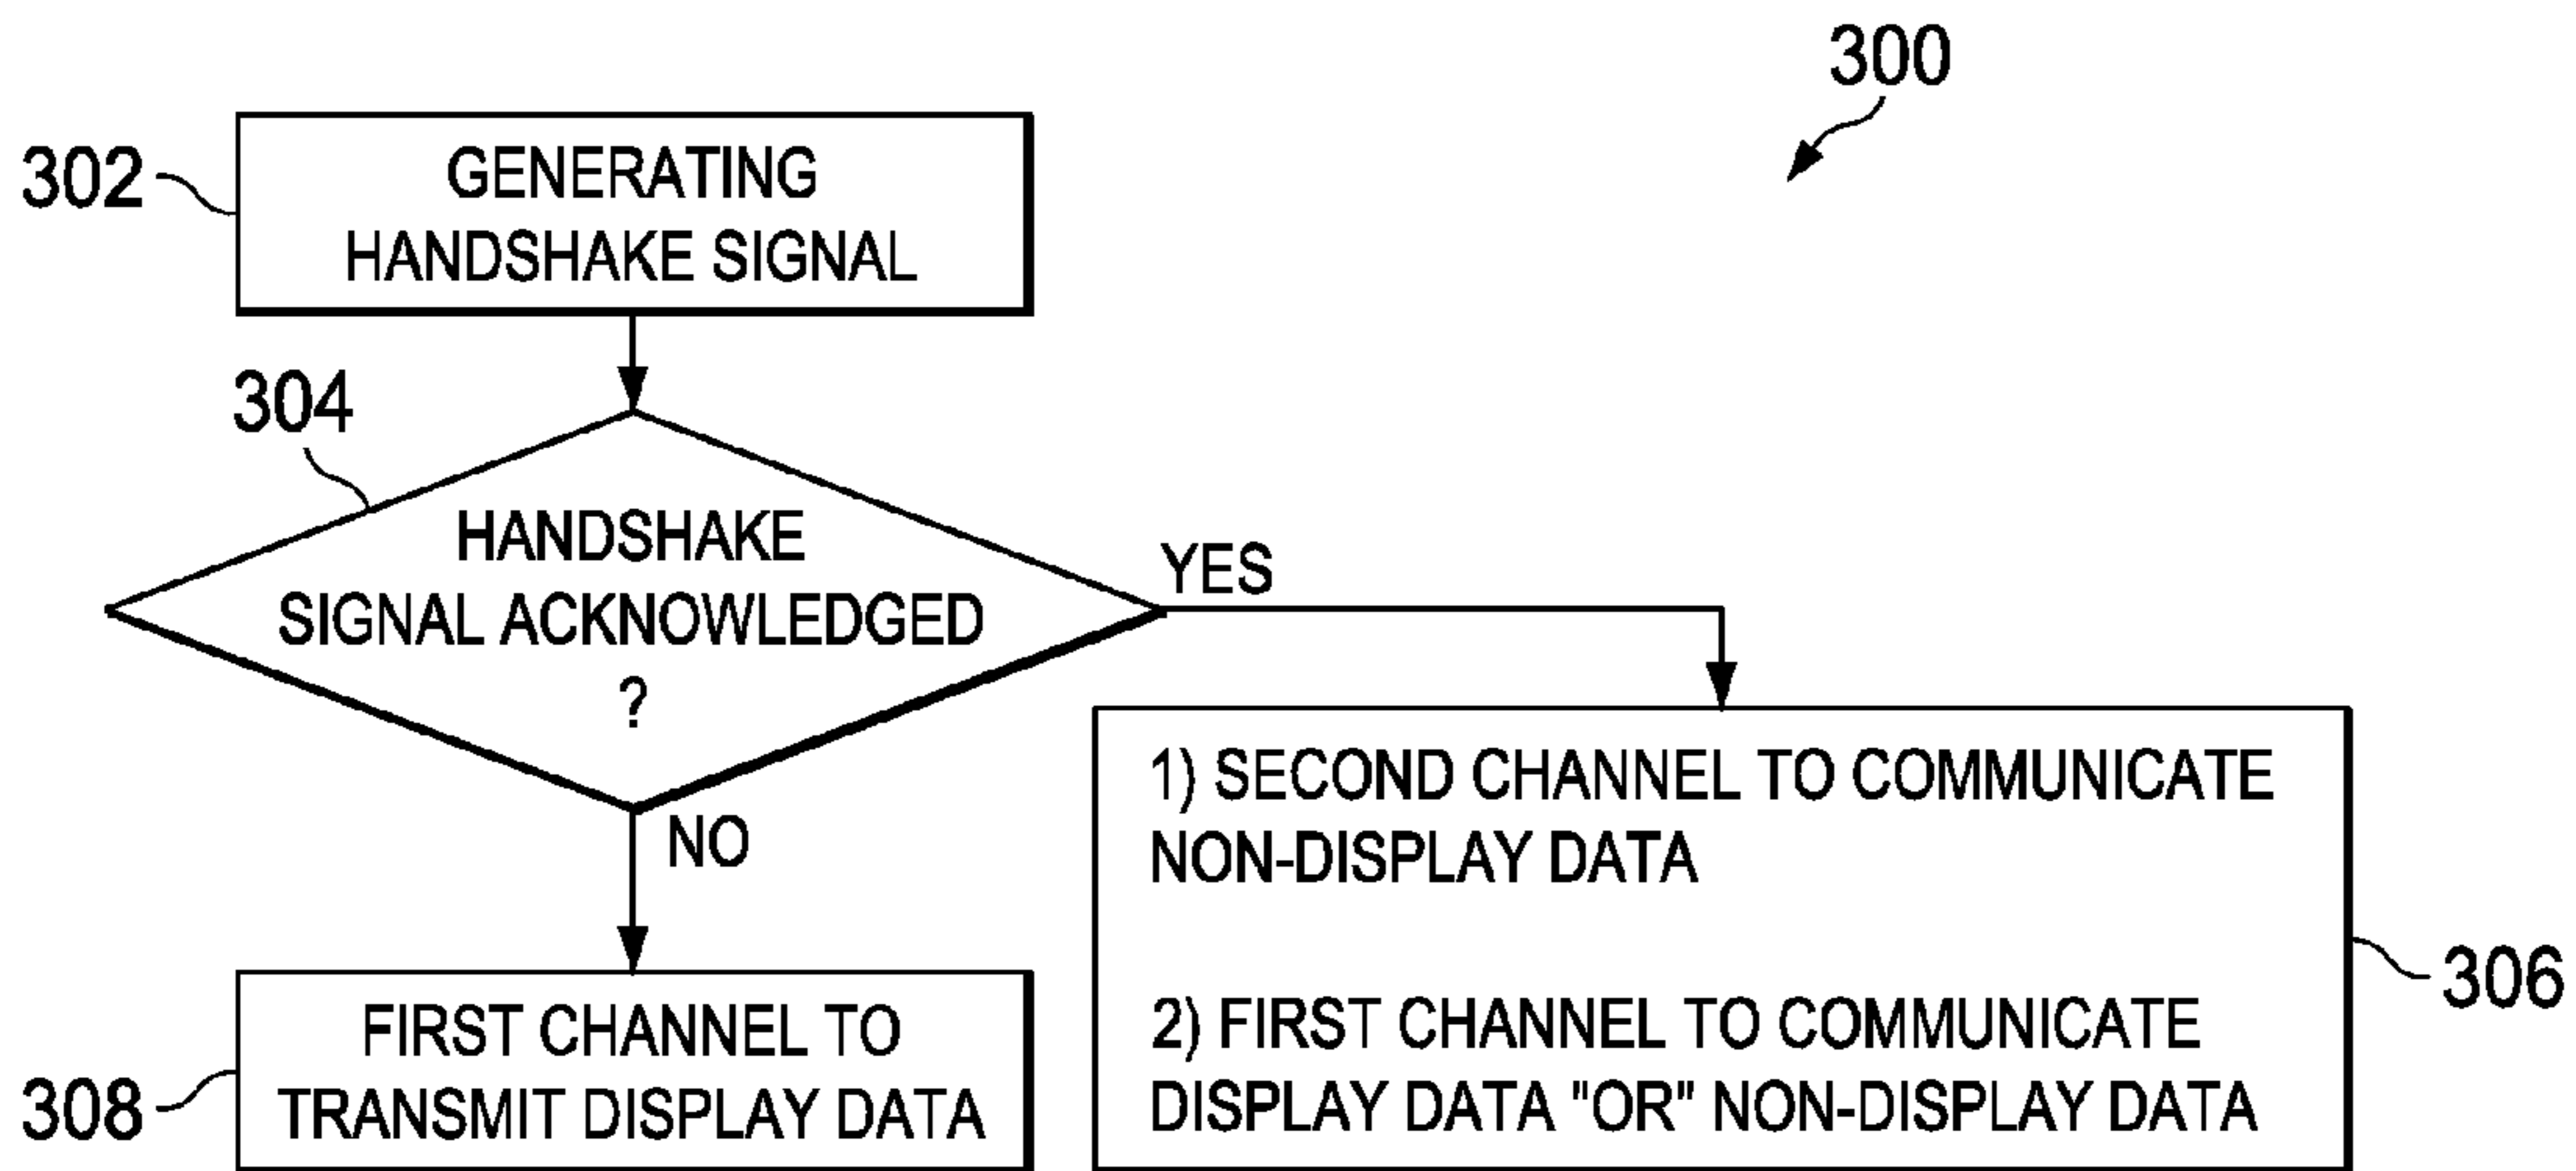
300

302 GENERATING HANDSHAKE SIGNAL

304

HANDSHAKE SIGNAL ACKNOWLEDGED ?

YES

NO

1) SECOND CHANNEL TO COMMUNICATE NON-DISPLAY DATA

2) FIRST CHANNEL TO COMMUNICATE DISPLAY DATA "OR" NON-DISPLAY DATA

306

308 FIRST CHANNEL TO TRANSMIT DISPLAY DATA